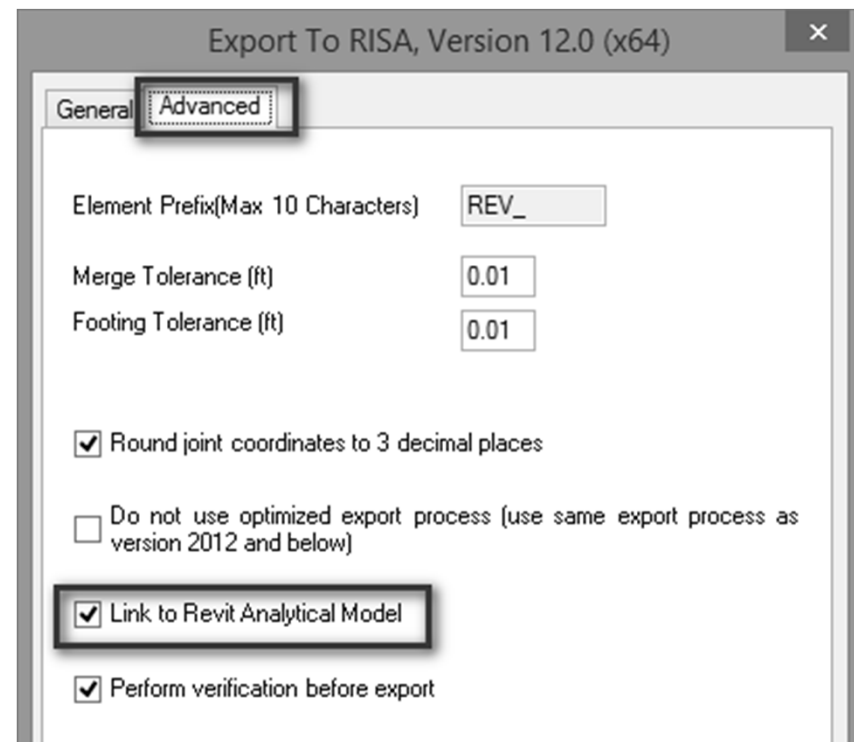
Export To RISA, Version 12.0 (x64)

×

General

Advanced

Element Prefix(Max 10 Characters)

REV_

Merge Tolerance (ft)

0.01

Footing Tolerance (ft)

0.01

Round joint coordinates to 3 decimal places

Do not use optimized export process (use same export process as version 2012 and below)

Link to Revit Analytical Model

Perform verification before export